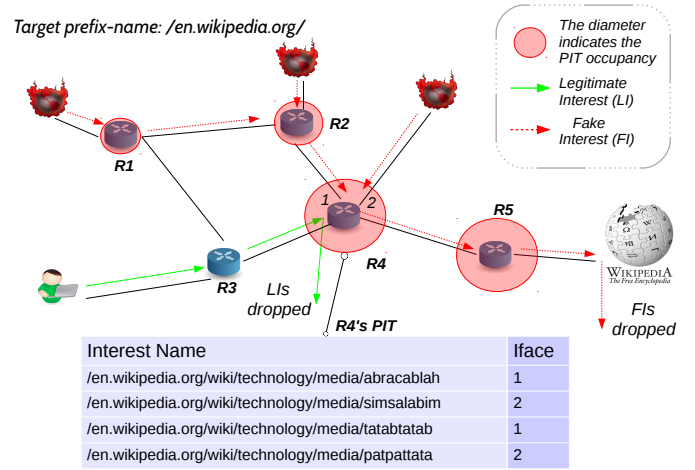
Target prefix-name: /en.wikipedia.org/

The diameter indicates the PIT occupancy

Legitimate Interest (LI)

Fake Interest (FI)

R1

R2

1

2

R4

R5

R3

LIs dropped

R4's PIT

FIs dropped

WIKIPEDIA
The Free Encyclopedia

| Interest Name | Iface |
|---|---|
| /en.wikipedia.org/wiki/technology/media/abracablah | 1 |
| /en.wikipedia.org/wiki/technology/media/simsalabim | 2 |
| /en.wikipedia.org/wiki/technology/media/tatabtatab | 1 |
| /en.wikipedia.org/wiki/technology/media/patpattata | 2 |